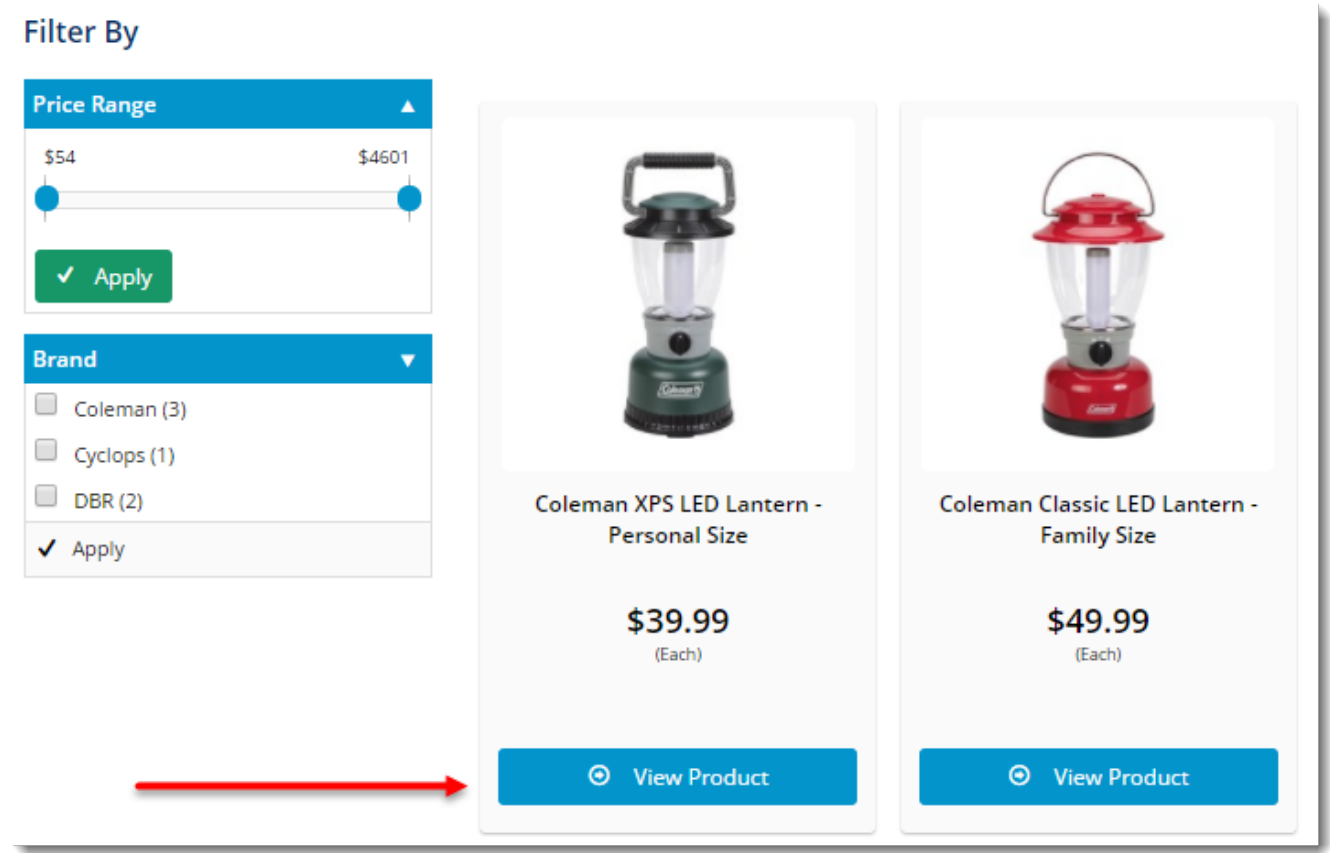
Filter By

Price Range

$54

$4601

Apply

Brand

Coleman (3)

Cyclops (1)

DBR (2)

Apply

Coleman

Coleman XPS LED Lantern - Personal Size

$39.99

(Each)

View Product

Coleman

Coleman Classic LED Lantern - Family Size

$49.99

(Each)

View Product